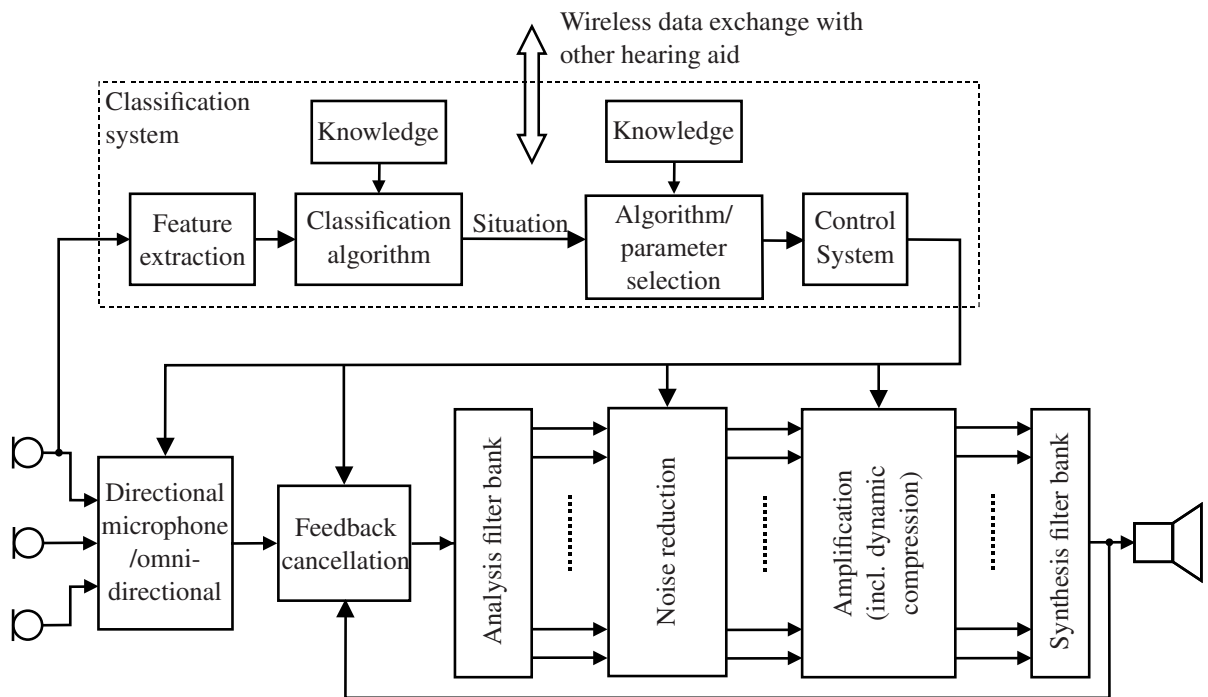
Wireless data exchange with other hearing aid

Classification system

Knowledge

Knowledge

Feature extraction

Classification algorithm

Situation

Algorithm/ parameter selection

Control System

Directional microphone /omni-directional

Feedback cancellation

Analysis filter bank

Noise reduction

Amplification (incl. dynamic compression)

Synthesis filter bank